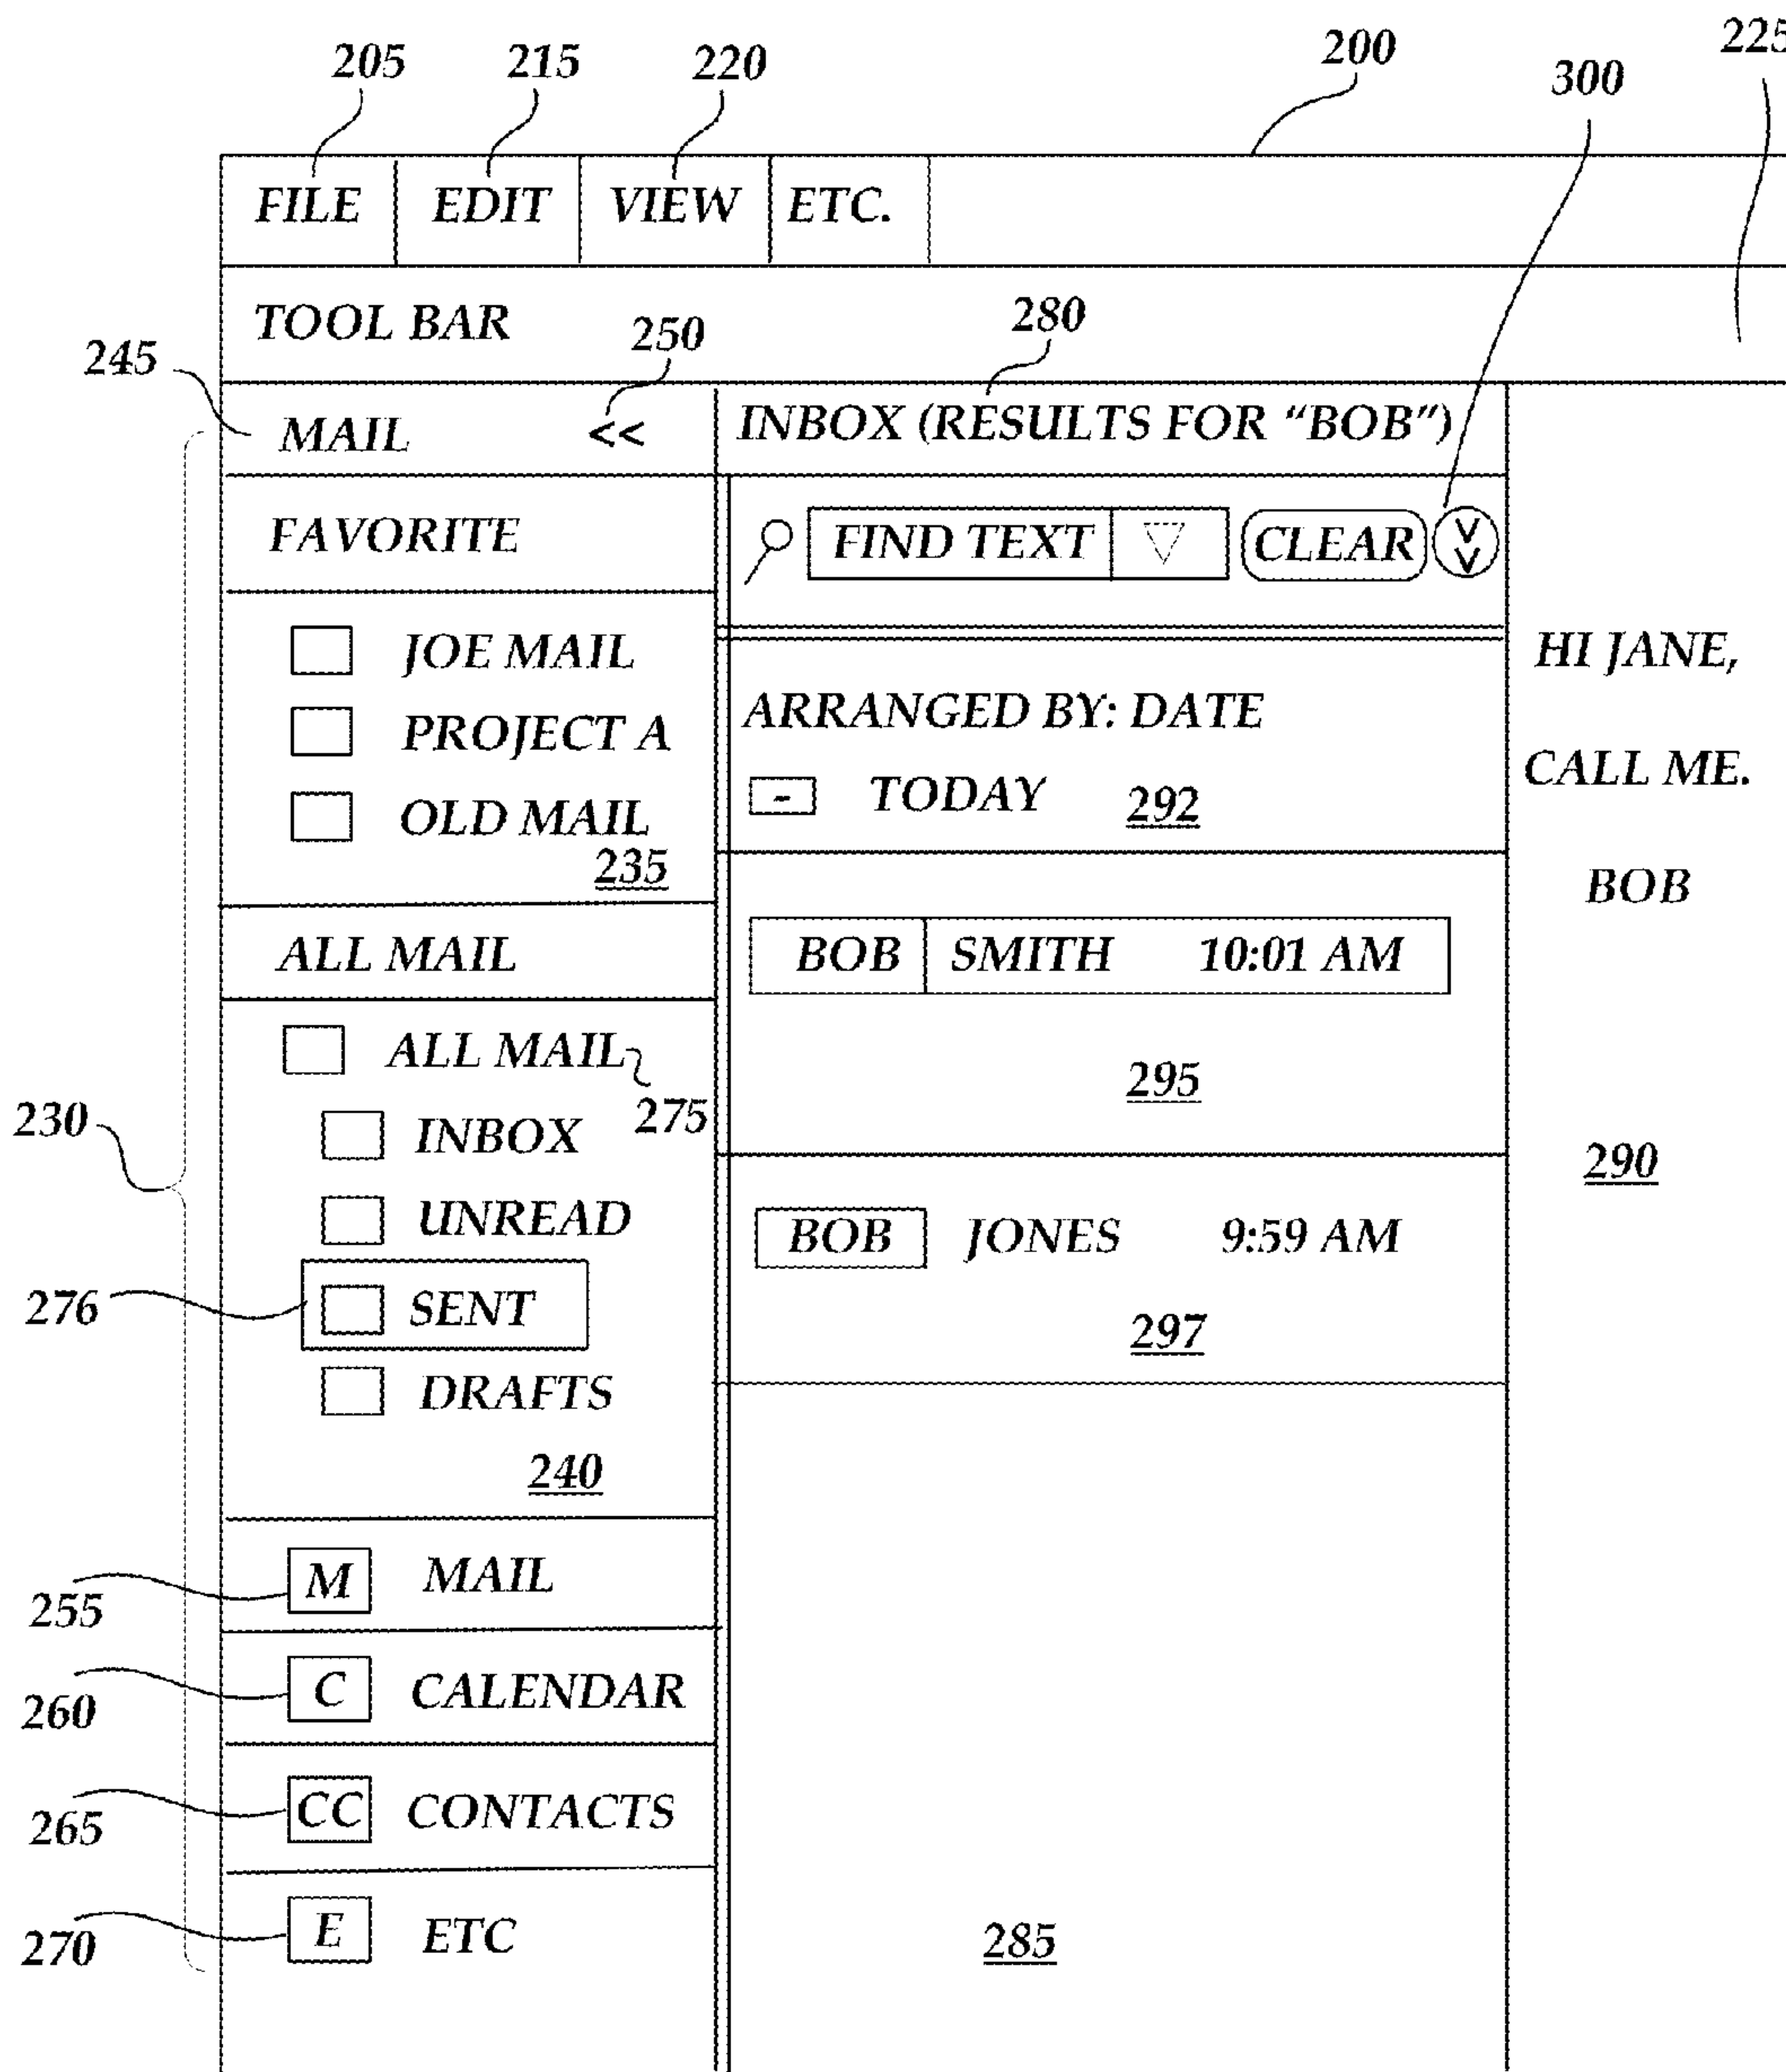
205 215 220 200 300 225

FILE EDIT VIEW ETC.

TOOL BAR 250 280

245 MAIL <<

INBOX (RESULTS FOR "BOB")

FAVORITE

FIND TEXT CLEAR

JOE MAIL

PROJECT A

OLD MAIL

235

HI JANE,

ARRANGED BY: DATE

CALL ME.

TODAY 292

BOB

ALL MAIL

BOB SMITH 10:01 AM

ALL MAIL

295

275

230

INBOX

290

UNREAD

BOB JONES 9:59 AM

276

SENT

297

DRAFTS

240

M MAIL

255

C CALENDAR

260

CC CONTACTS

265

E ETC

270

285